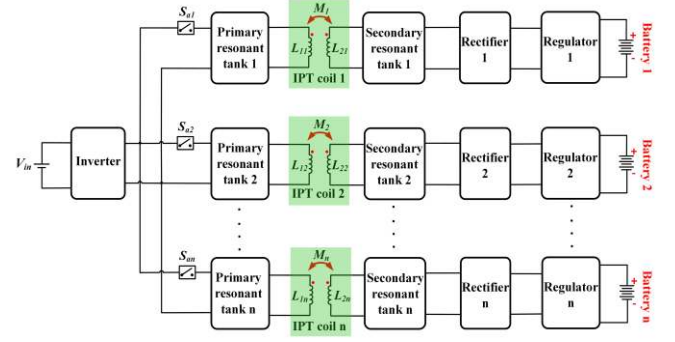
$S_{a1}$
Primary resonant tank 1
$M_1$
$L_{11}$ $L_{21}$
IPT coil 1
Secondary resonant tank 1
Rectifier 1
Regulator 1
+
-
Battery 1

$V_{in}$
Inverter

$S_{a2}$
Primary resonant tank 2
$M_2$
$L_{12}$ $L_{22}$
IPT coil 2
Secondary resonant tank 2
Rectifier 2
Regulator 2
+
-
Battery 2

$S_{an}$
Primary resonant tank n
$M_n$
$L_{1n}$ $L_{2n}$
IPT coil n
Secondary resonant tank n
Rectifier n
Regulator n
+
-
Battery n